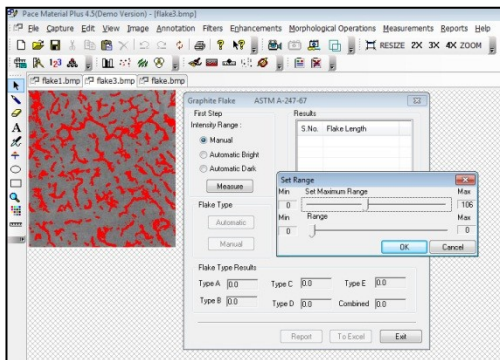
Pace Material Plus 4.5(Demo Version) - [flake3.bmp]

File Capture Edit View Image Annotation Filters Enhancements Morphological Operations Measurements Reports Help

RESIZE 2X 3X 4X ZOOM

flake1.bmp flake3.bmp flake.bmp

Graphite Flake ASTM A-247-67

First Step
Intensity Range :
Manual
Automatic Bright
Automatic Dark
Measure

Results
| S.No. | Flake Length |
|---|---|

Flake Type
Automatic
Manual

Set Range
Min Set Maximum Range Max
0 106
Min Range Max
0 0
OK Cancel

Flake Type Results
Type A 0.0 Type C 0.0 Type E 0.0
Type B 0.0 Type D 0.0 Combined 0.0

Report To Excel Exit